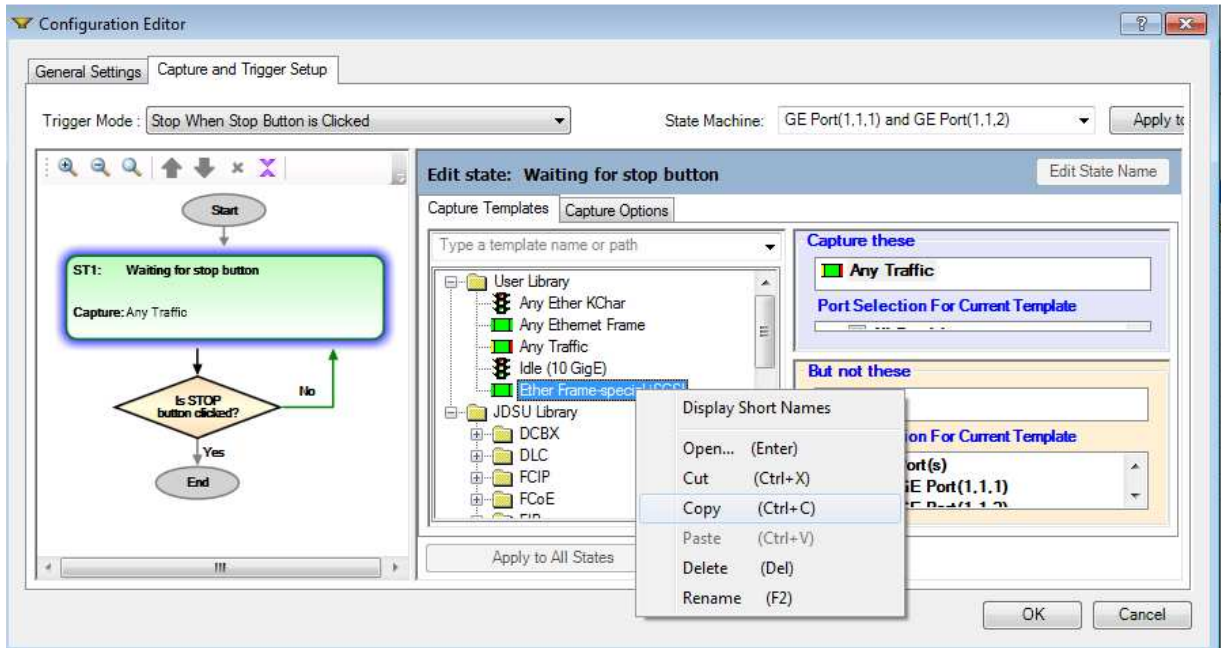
Configuration Editor

General Settings | Capture and Trigger Setup

Trigger Mode : Stop When Stop Button is Clicked

State Machine: GE Port(1,1,1) and GE Port(1,1,2)

Apply to

Start

ST1: Waiting for stop button

Capture: Any Traffic

Is STOP button clicked?

No

Yes

End

Edit state: Waiting for stop button

Edit State Name

Capture Templates | Capture Options

Type a template name or path

User Library
Any Ether KChar
Any Ethernet Frame
Any Traffic
Idle (10 GigE)
Ether Frame-special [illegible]
JDSU Library
DCBX
DLC
FCIP
FCoE
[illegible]

Capture these

Any Traffic

Port Selection For Current Template

But not these

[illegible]ion For Current Template

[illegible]ort(s)
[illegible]E Port(1,1,1)
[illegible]

Display Short Names

Open... (Enter)
Cut (Ctrl+X)
Copy (Ctrl+C)
Paste (Ctrl+V)
Delete (Del)
Rename (F2)

Apply to All States

OK

Cancel